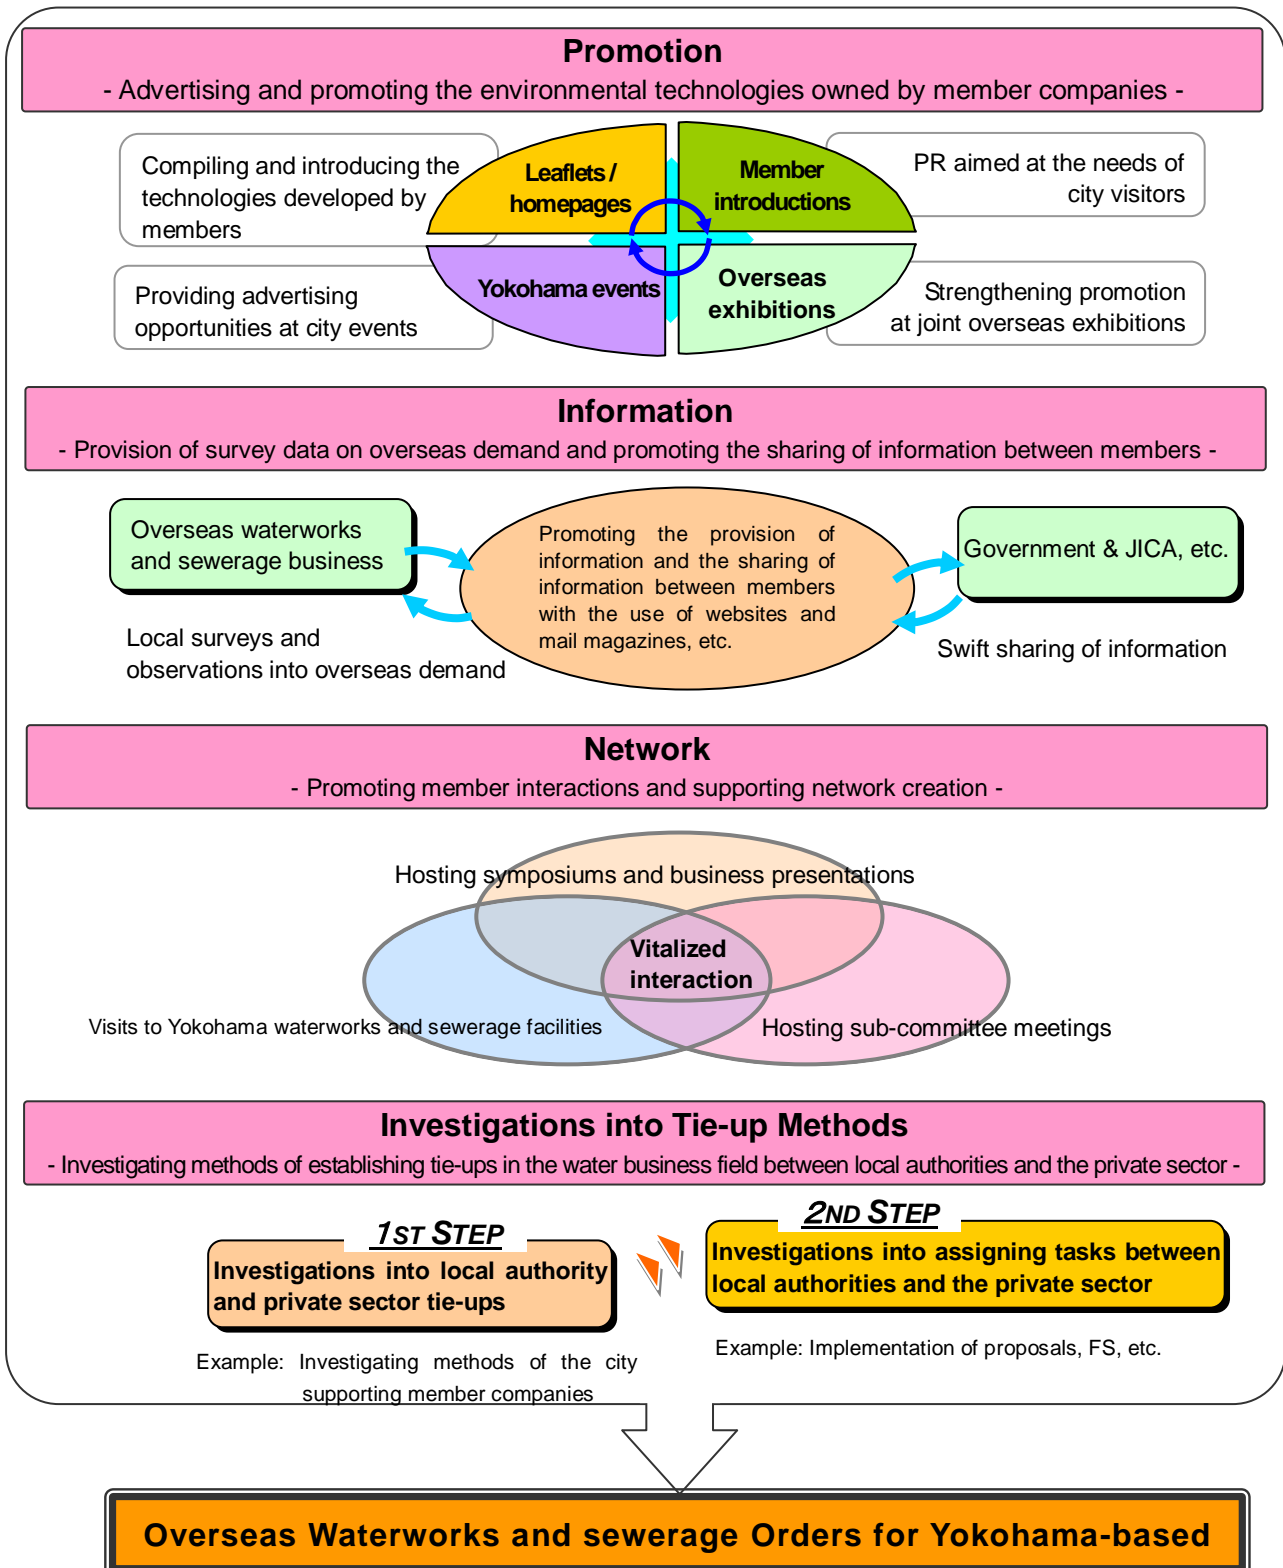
Promotion
- Advertising and promoting the environmental technologies owned by member companies -

Compiling and introducing the technologies developed by members

Leaflets / homepages

Member introductions

PR aimed at the needs of city visitors

Providing advertising opportunities at city events

Yokohama events

Overseas exhibitions

Strengthening promotion at joint overseas exhibitions

Information
- Provision of survey data on overseas demand and promoting the sharing of information between members -

Overseas waterworks and sewerage business

Promoting the provision of information and the sharing of information between members with the use of websites and mail magazines, etc.

Government & JICA, etc.

Local surveys and observations into overseas demand

Swift sharing of information

Network
- Promoting member interactions and supporting network creation -

Hosting symposiums and business presentations

Vitalized interaction

Visits to Yokohama waterworks and sewerage facilities

Hosting sub-committee meetings

Investigations into Tie-up Methods
- Investigating methods of establishing tie-ups in the water business field between local authorities and the private sector -

1ST STEP
Investigations into local authority and private sector tie-ups

Example: Investigating methods of the city supporting member companies

2ND STEP
Investigations into assigning tasks between local authorities and the private sector

Example: Implementation of proposals, FS, etc.

Overseas Waterworks and sewerage Orders for Yokohama-based